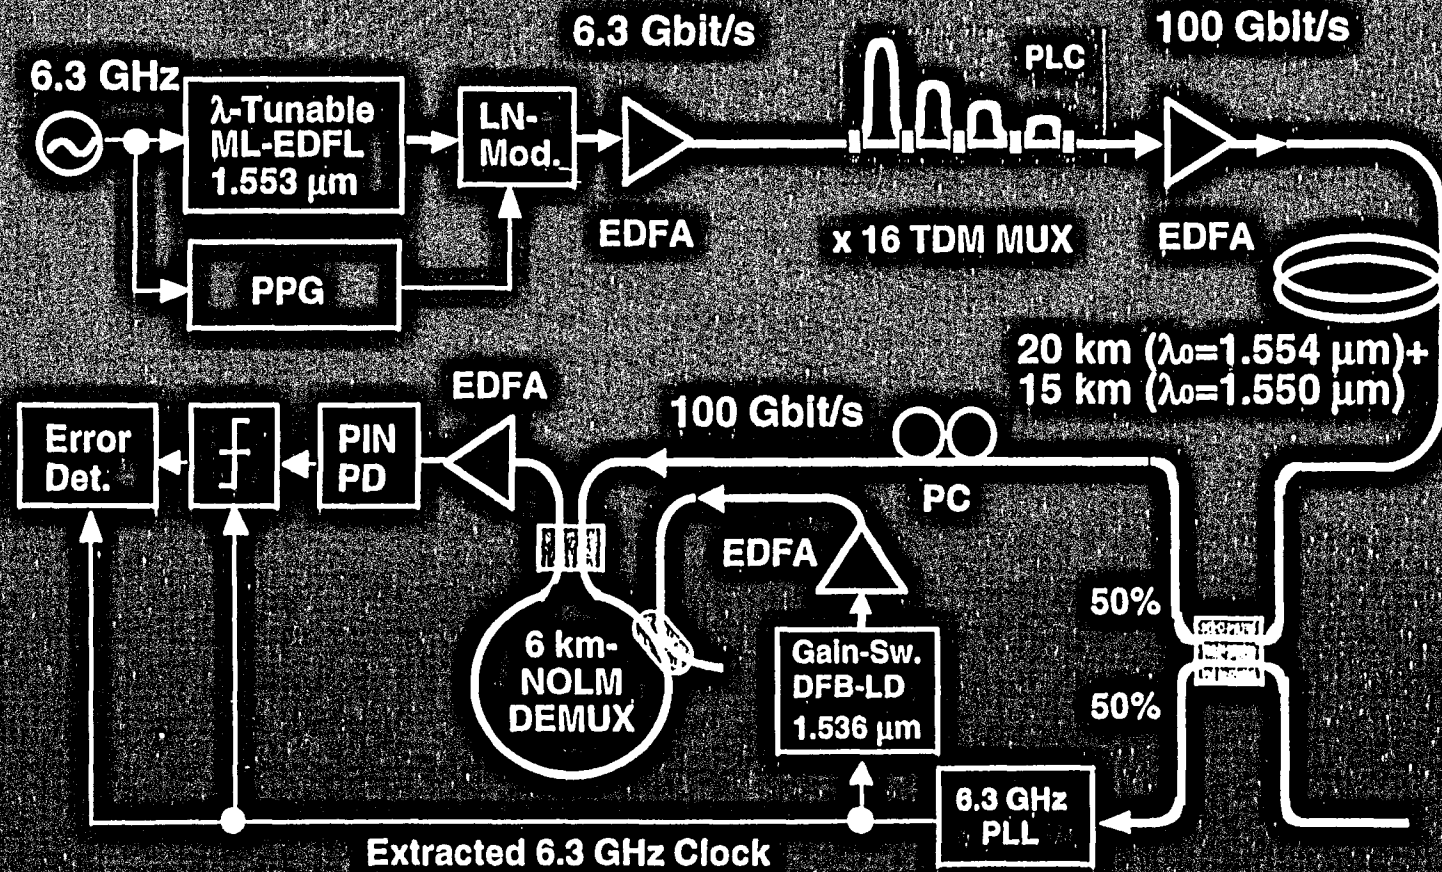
6.3 Gbit/s

100 Gbit/s

6.3 GHz

λ-Tunable ML-EDFL 1.553 μm

LN-Mod.

PLC

PPG

EDFA

x 16 TDM MUX

EDFA

20 km ($\lambda_0$=1.554 μm)+ 15 km ($\lambda_0$=1.550 μm)

EDFA

100 Gbit/s

Error Det.

PIN PD

PC

EDFA

50%

6 km-NOLM DEMUX

Gain-Sw. DFB-LD 1.536 μm

50%

6.3 GHz PLL

Extracted 6.3 GHz Clock